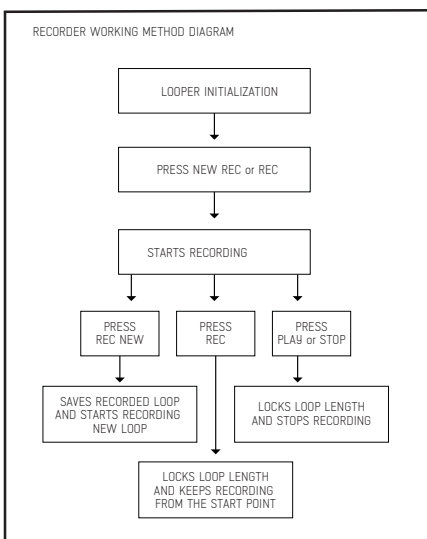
RECORDER WORKING METHOD DIAGRAM

LOOPER INITIALIZATION

PRESS NEW REC or REC

STARTS RECORDING

PRESS REC NEW

PRESS REC

PRESS PLAY or STOP

SAVES RECORDED LOOP AND STARTS RECORDING NEW LOOP

LOCKS LOOP LENGTH AND STOPS RECORDING

LOCKS LOOP LENGTH AND KEEPS RECORDING FROM THE START POINT